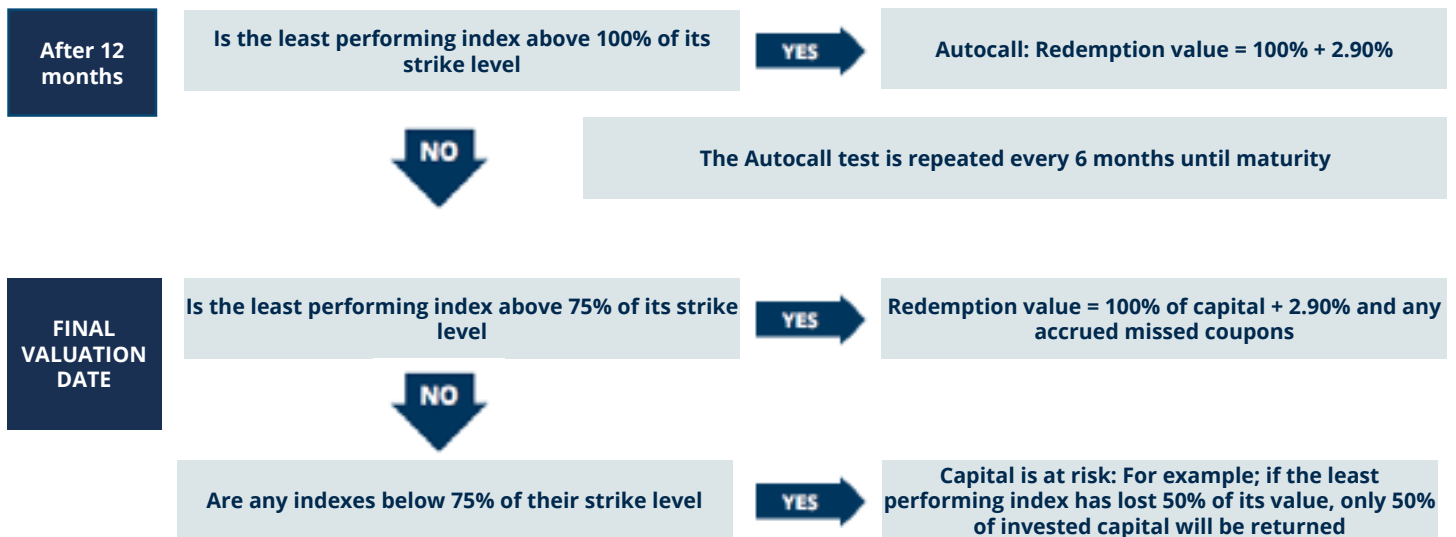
After 12 months

Is the least performing index above 100% of its strike level

YES

Autocall: Redemption value = 100% + 2.90%

NO

The Autocall test is repeated every 6 months until maturity

FINAL VALUATION DATE

Is the least performing index above 75% of its strike level

YES

Redemption value = 100% of capital + 2.90% and any accrued missed coupons

NO

Are any indexes below 75% of their strike level

YES

Capital is at risk: For example; if the least performing index has lost 50% of its value, only 50% of invested capital will be returned